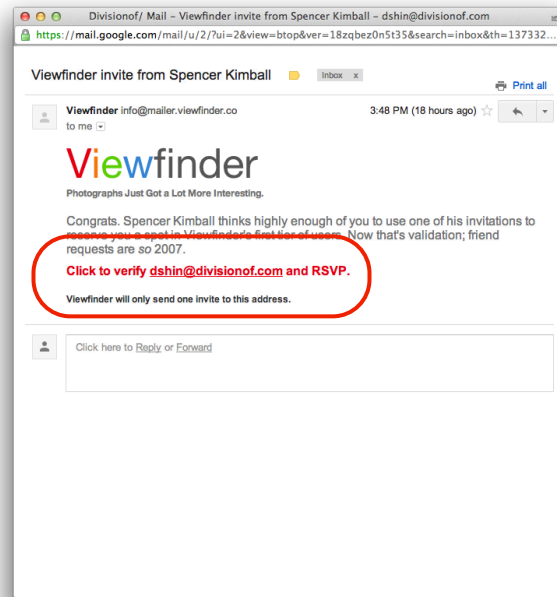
Divisionof/ Mail – Viewfinder invite from Spencer Kimball – dshin@divisionof.com

https://mail.google.com/mail/u/2/?ui=2&view=btop&ver=18zqbez0n5t35&search=inbox&th=137332...

Viewfinder invite from Spencer Kimball Inbox x

Print all

Viewfinder info@mailer.viewfinder.co
to me

3:48 PM (18 hours ago)

Viewfinder
Photographs Just Got a Lot More Interesting.

Congrats. Spencer Kimball thinks highly enough of you to use one of his invitations to reserve you a spot in Viewfinder's first tier of users. Now that's validation; friend requests are *so* 2007.

Click to verify dshin@divisionof.com and RSVP.

Viewfinder will only send one invite to this address.

Click here to Reply or Forward